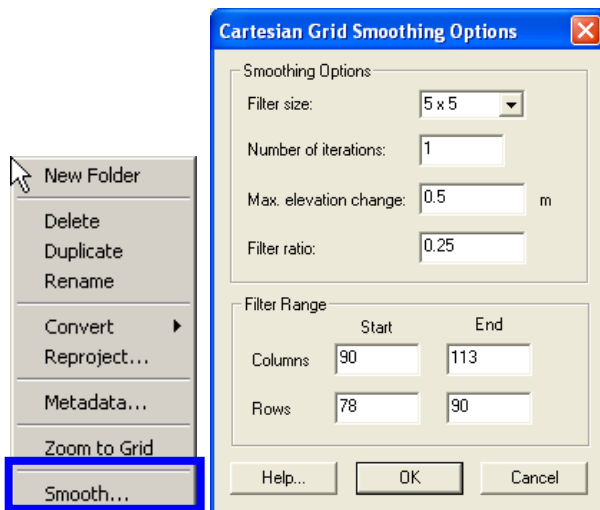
New Folder

Delete
Duplicate
Rename

Convert
Reproject...

Metadata...

Zoom to Grid

Smooth...

Cartesian Grid Smoothing Options

Smoothing Options

Filter size: 5 x 5

Number of iterations: 1

Max. elevation change: 0.5 m

Filter ratio: 0.25

Filter Range

| | Start | End |
|---|---|---|
| Columns | 90 | 113 |
| Rows | 78 | 90 |

Help... OK Cancel